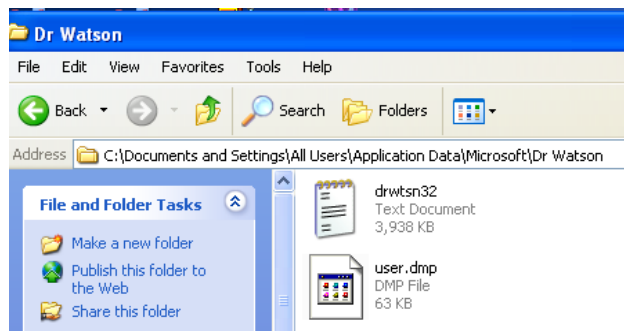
Dr Watson

File Edit View Favorites Tools Help

Back Search Folders

Address C:\Documents and Settings\All Users\Application Data\Microsoft\Dr Watson

File and Folder Tasks

Make a new folder

Publish this folder to the Web

Share this folder

drwtsn32
Text Document
3,938 KB

user.dmp
DMP File
63 KB